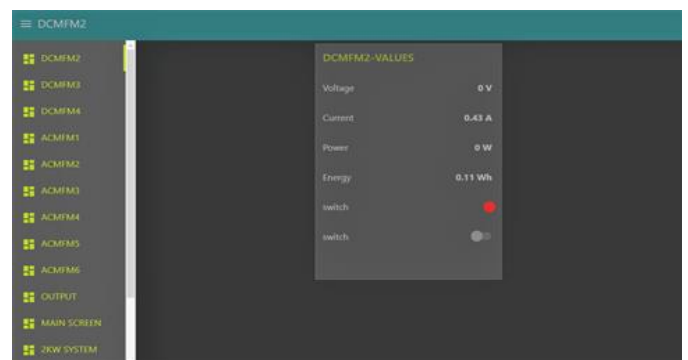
≡ DCMFM2

DCMFM2
DCMFM3
DCMFM4
ACMFM1
ACMFM2
ACMFM3
ACMFM4
ACMFM5
ACMFM6
OUTPUT
MAIN SCREEN
2KW SYSTEM

DCMFM2-VALUES

| | |
|---|---|
| Voltage | 0 V |
| Current | 0.43 A |
| Power | 0 W |
| Energy | 0.11 Wh |
| switch | |
| switch | |